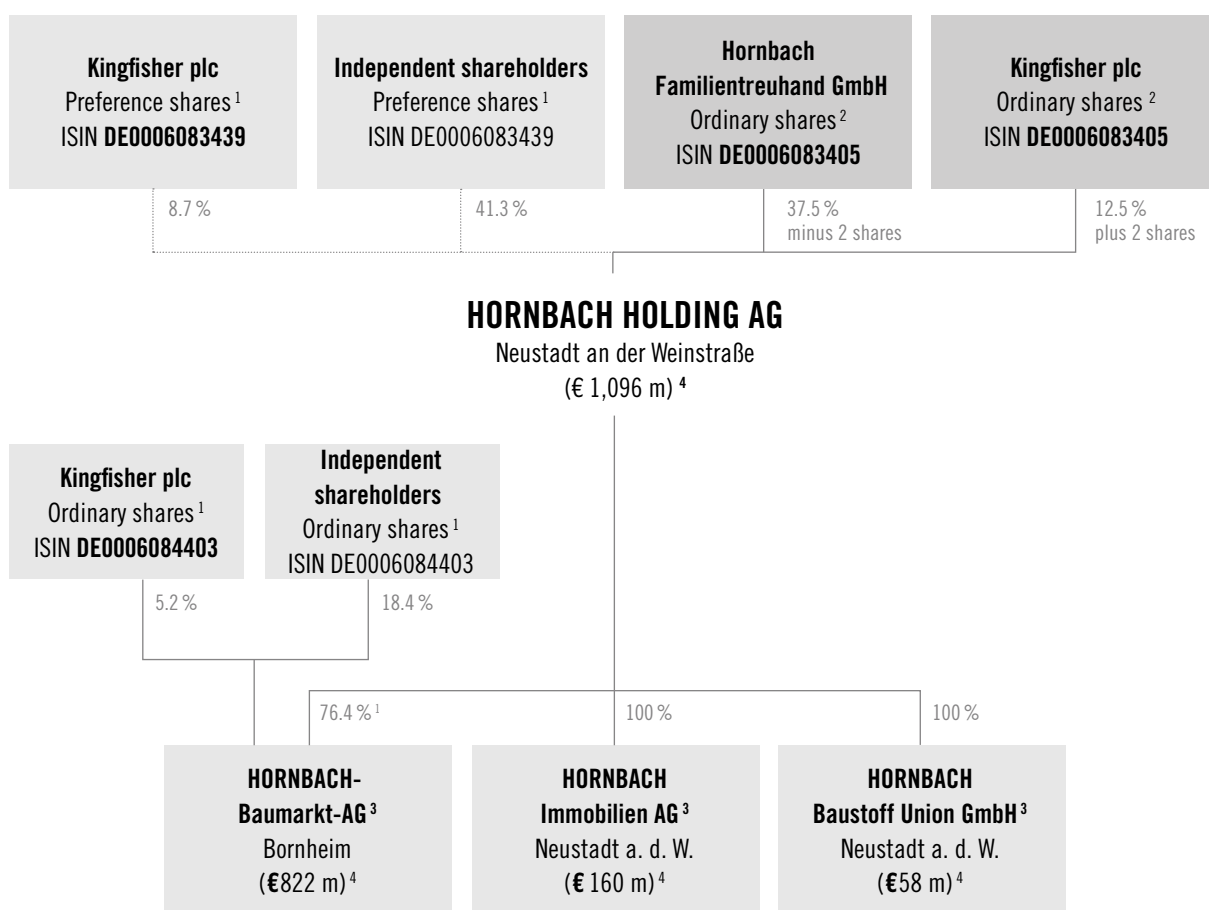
**Kingfisher plc**
Preference shares $^1$
ISIN **DE0006083439**

**Independent shareholders**
Preference shares $^1$
ISIN DE0006083439

**Hornbach Familientreuhand GmbH**
Ordinary shares $^2$
ISIN **DE0006083405**

**Kingfisher plc**
Ordinary shares $^2$
ISIN **DE0006083405**

8.7 %

41.3 %

37.5 %
minus 2 shares

12.5 %
plus 2 shares

**HORNBACH HOLDING AG**
Neustadt an der Weinstraße
(€ 1,096 m) $^4$

**Kingfisher plc**
Ordinary shares $^1$
ISIN **DE0006084403**

**Independent shareholders**
Ordinary shares $^1$
ISIN DE0006084403

5.2 %

18.4 %

76.4 % $^1$

100 %

100 %

**HORNBACH-Baumarkt-AG** $^3$
Bornheim
(**€**822 m) $^4$

**HORNBACH Immobilien AG** $^3$
Neustadt a. d. W.
(**€** 160 m) $^4$

**HORNBACH Baustoff Union GmbH** $^3$
Neustadt a. d. W.
(**€**58 m) $^4$